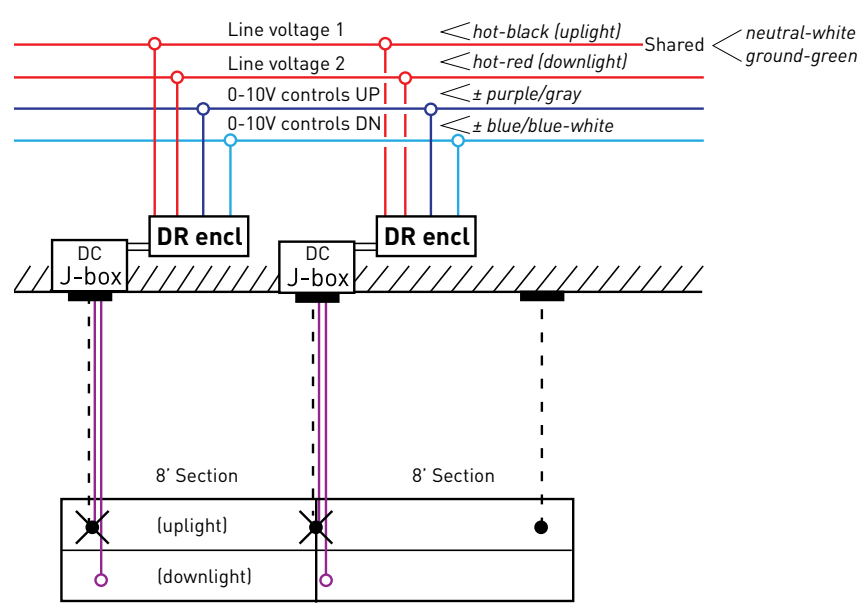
Line voltage 1
hot-black (uplight)
Shared
neutral-white
ground-green
Line voltage 2
hot-red (downlight)
0-10V controls UP
± purple/gray
0-10V controls DN
± blue/blue-white

DR encl
DR encl
DC
J-box
DC
J-box

8' Section
8' Section
(uplight)
(downlight)